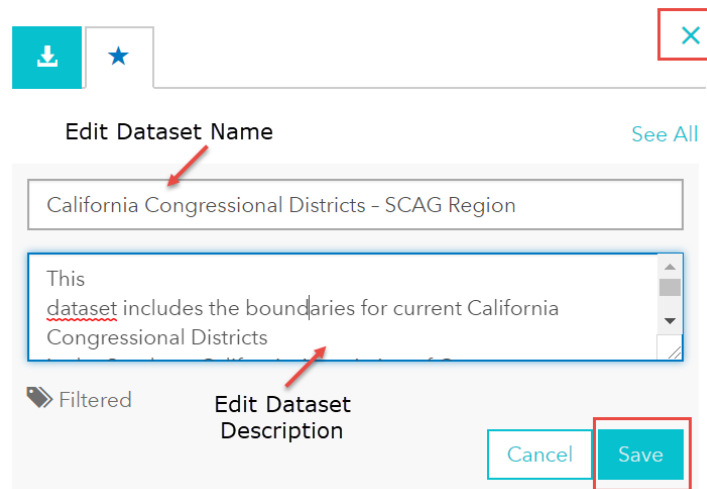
Edit Dataset Name

See All

California Congressional Districts - SCAG Region

This
dataset includes the boundaries for current California Congressional Districts
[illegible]

Filtered

Edit Dataset Description

Cancel

Save